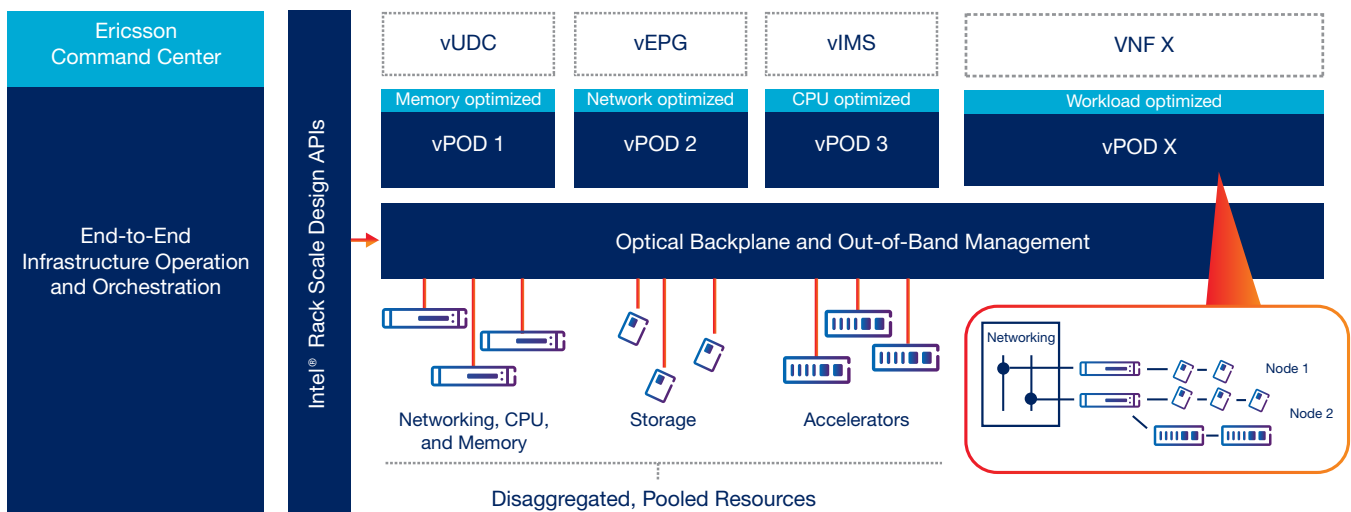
Ericsson Command Center

End-to-End Infrastructure Operation and Orchestration

Intel® Rack Scale Design APIs

vUDC

Memory optimized

vPOD 1

vEPG

Network optimized

vPOD 2

vIMS

CPU optimized

vPOD 3

VNF X

Workload optimized

vPOD X

Optical Backplane and Out-of-Band Management

Networking, CPU, and Memory

Storage

Accelerators

Networking

Node 1

Node 2

Disaggregated, Pooled Resources